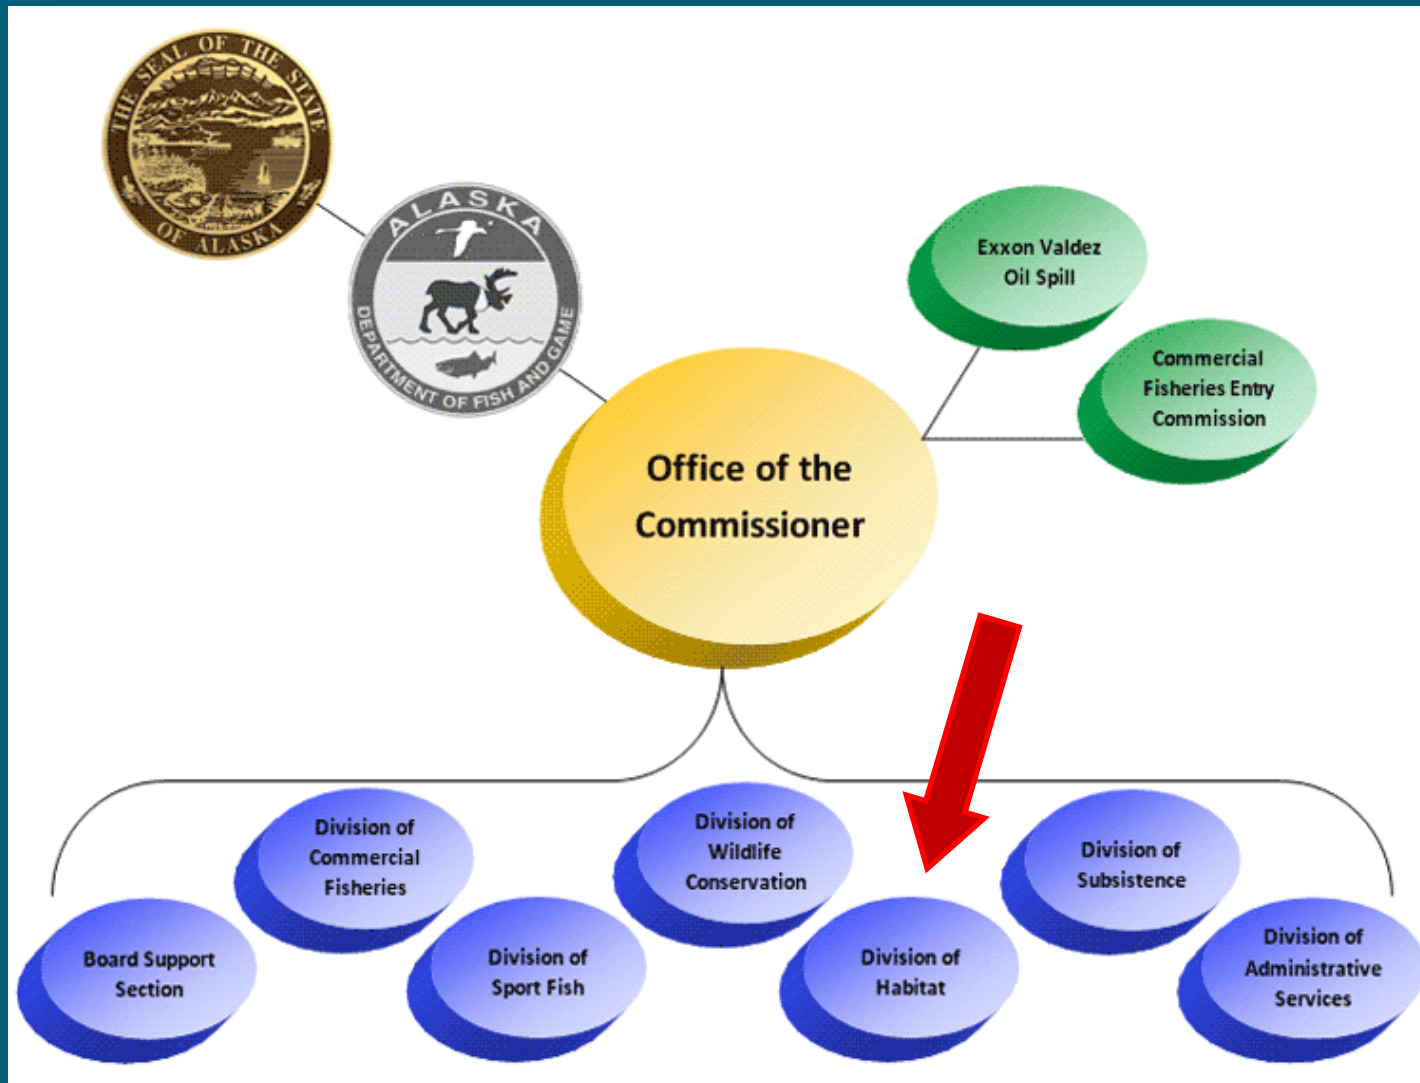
THE SEAL OF THE STATE OF ALASKA

ALASKA
DEPARTMENT OF FISH AND GAME

Exxon Valdez Oil Spill

Commercial Fisheries Entry Commission

Office of the Commissioner

Division of Commercial Fisheries

Division of Wildlife Conservation

Division of Subsistence

Board Support Section

Division of Sport Fish

Division of Habitat

Division of Administrative Services